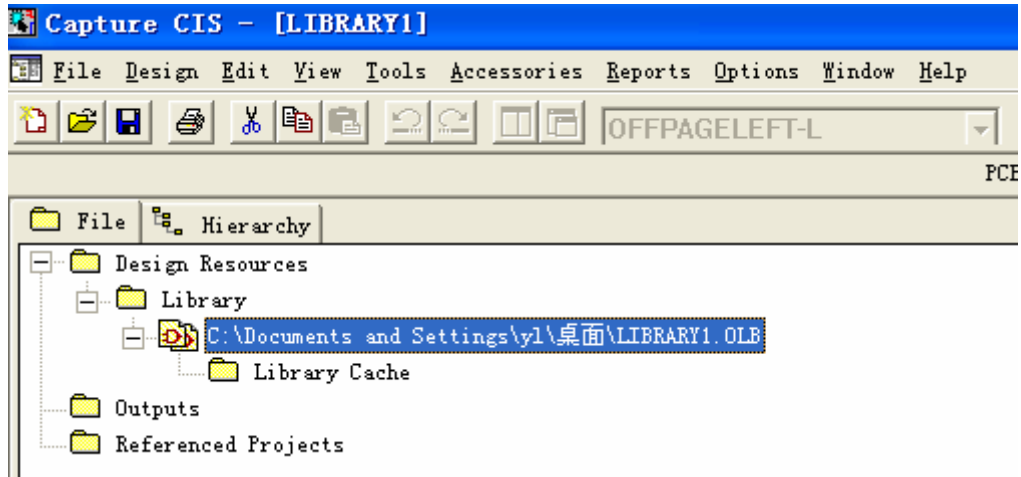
Capture CIS - [LIBRARY1]

File Design Edit View Tools Accessories Reports Options Window Help

OFFPAGELEFT-L

PCE

File Hierarchy

Design Resources
Library
C:\Documents and Settings\yl\桌面\LIBRARY1.OLB
Library Cache
Outputs
Referenced Projects